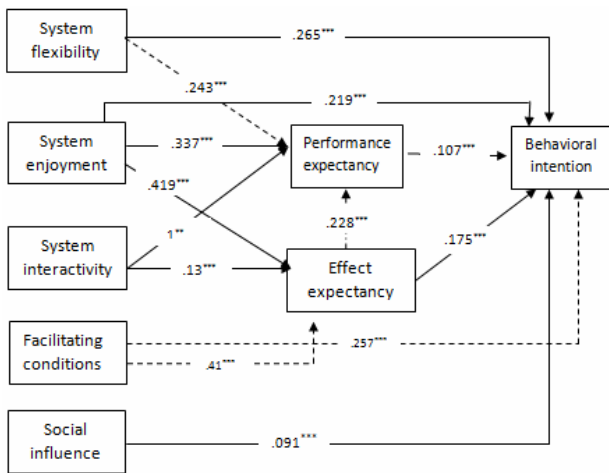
System flexibility

.265***

.243***

.219***

System enjoyment

.337***

Performance expectancy

.107***

Behavioral intention

.419***

.228***

System interactivity

1**

.13***

Effect expectancy

.175***

Facilitating conditions

.257***

.41***

Social influence

.091***